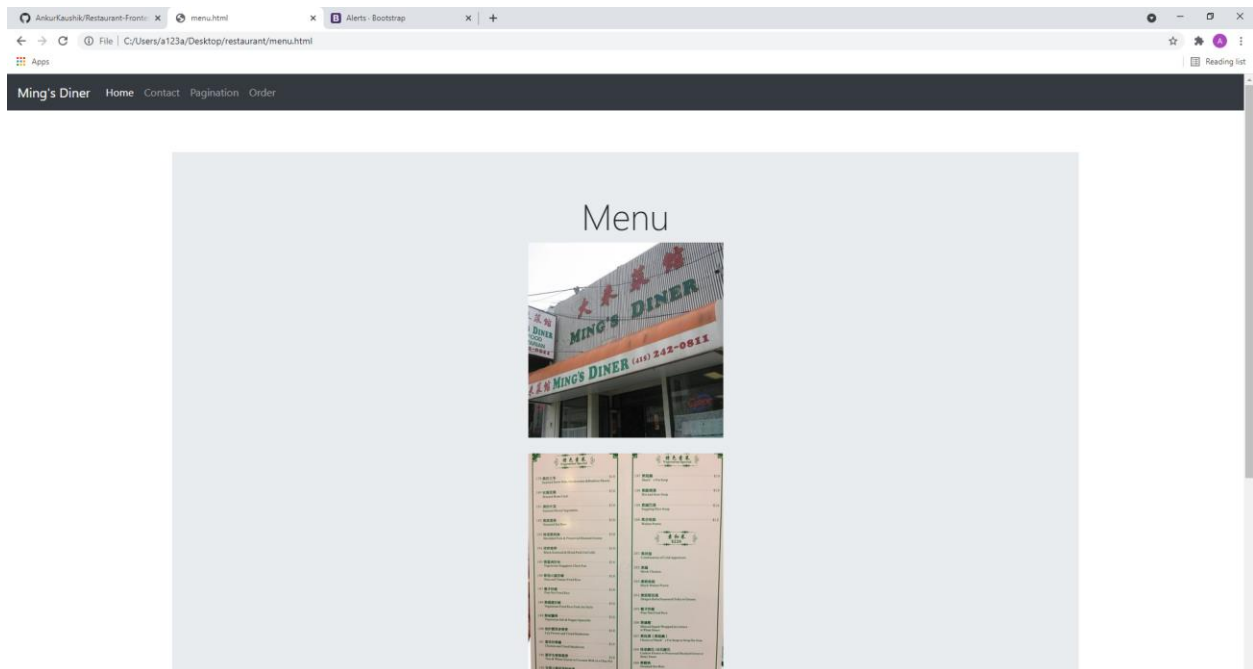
AnkurKaushik/Restaurant-Fronte ×
menu.html ×
Alerts · Bootstrap ×
+

File | C:/Users/a123a/Desktop/restaurant/menu.html

Apps

Reading list

Ming's Diner Home Contact Pagination Order

Menu

MING'S DINER
MING'S DINER (416) 242-0811
DINER

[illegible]